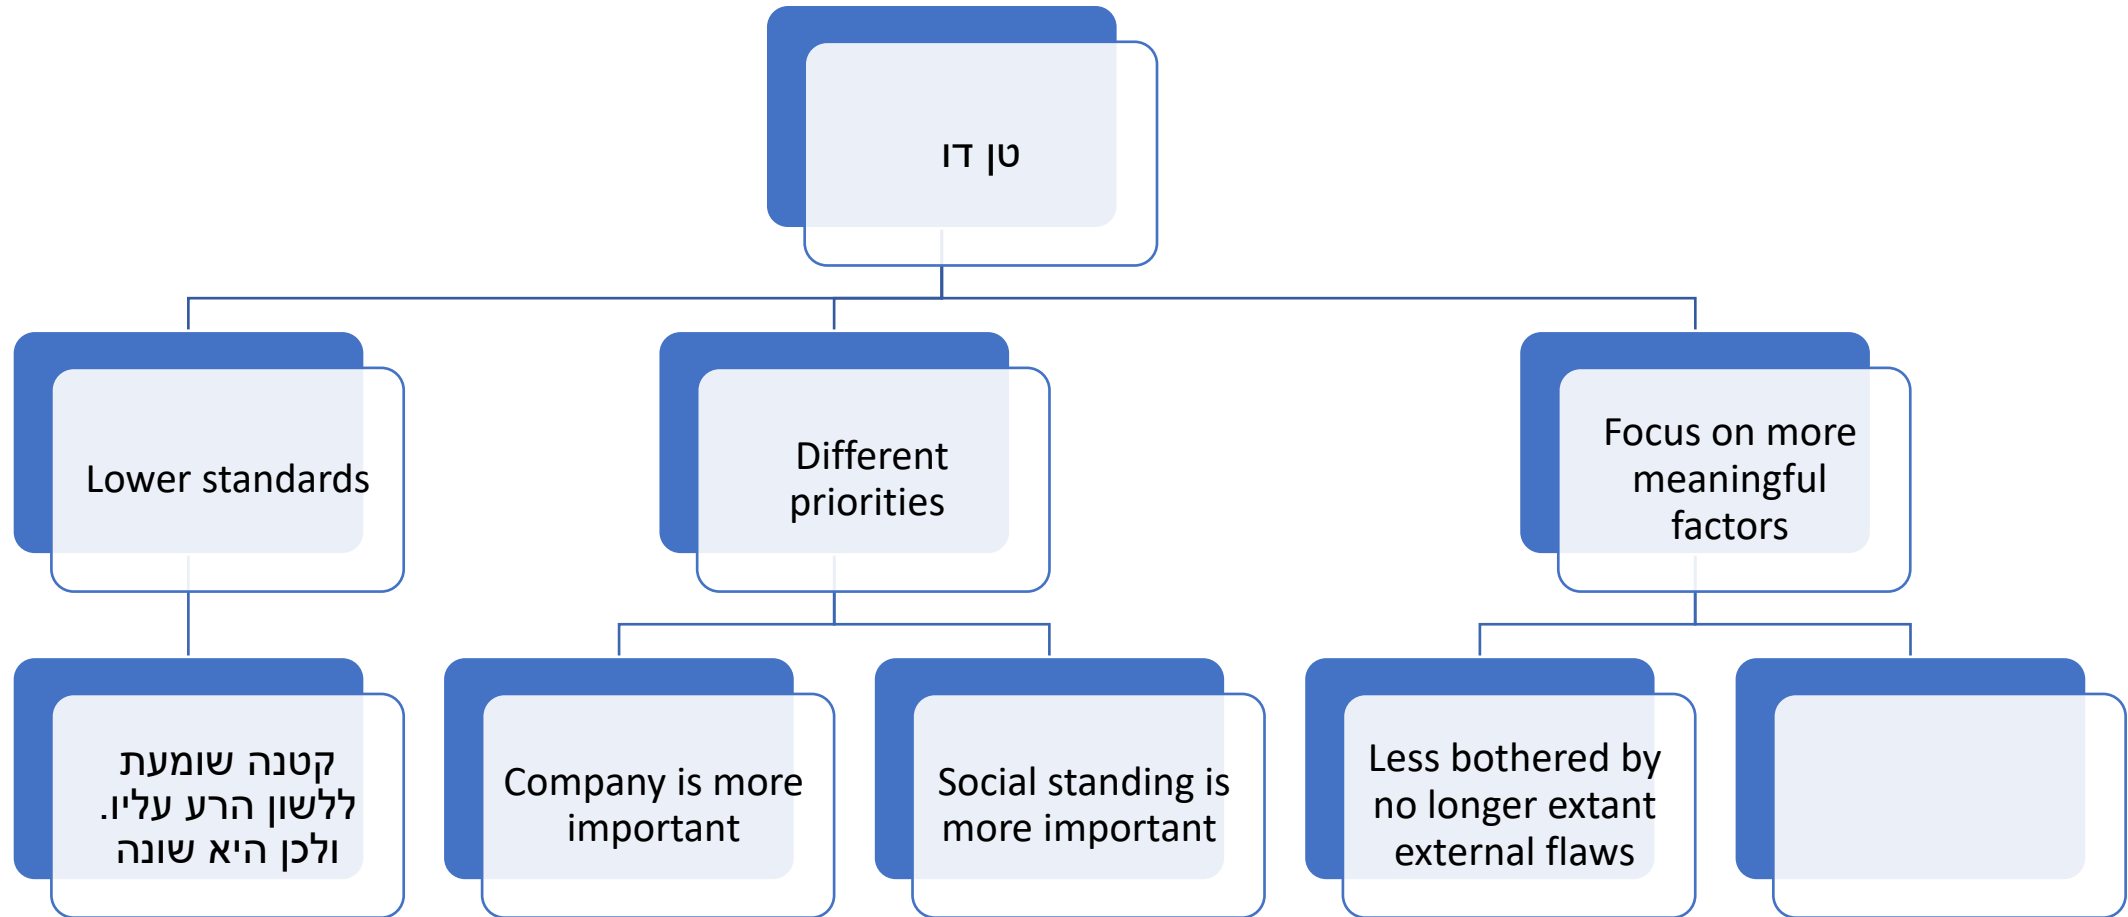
טן דו

Lower standards

Different priorities

Focus on more meaningful factors

קטנה שומעת ללשון הרע עליו. ולכן היא שונה

Company is more important

Social standing is more important

Less bothered by no longer extant external flaws